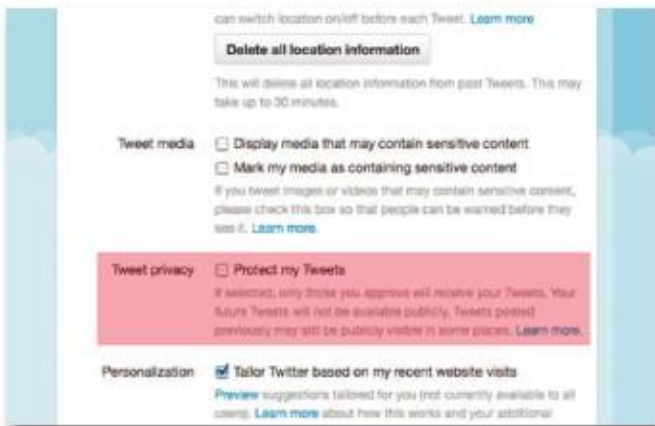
can switch location on/off before each Tweet. Learn more

Delete all location information

This will delete all location information from past Tweets. This may take up to 30 minutes.

Tweet media

Display media that may contain sensitive content

Mark my media as containing sensitive content

If you tweet images or videos that may contain sensitive content, please check this box so that people can be warned before they see it. Learn more.

Tweet privacy

Protect my Tweets

If selected, only those you approve will receive your Tweets. Your future Tweets will not be available publicly. Tweets posted previously may still be publicly visible in some places. Learn more.

Personalization

Tailor Twitter based on my recent website visits

Preview suggestions tailored for you (not currently available to all users). Learn more about how this works and your additional